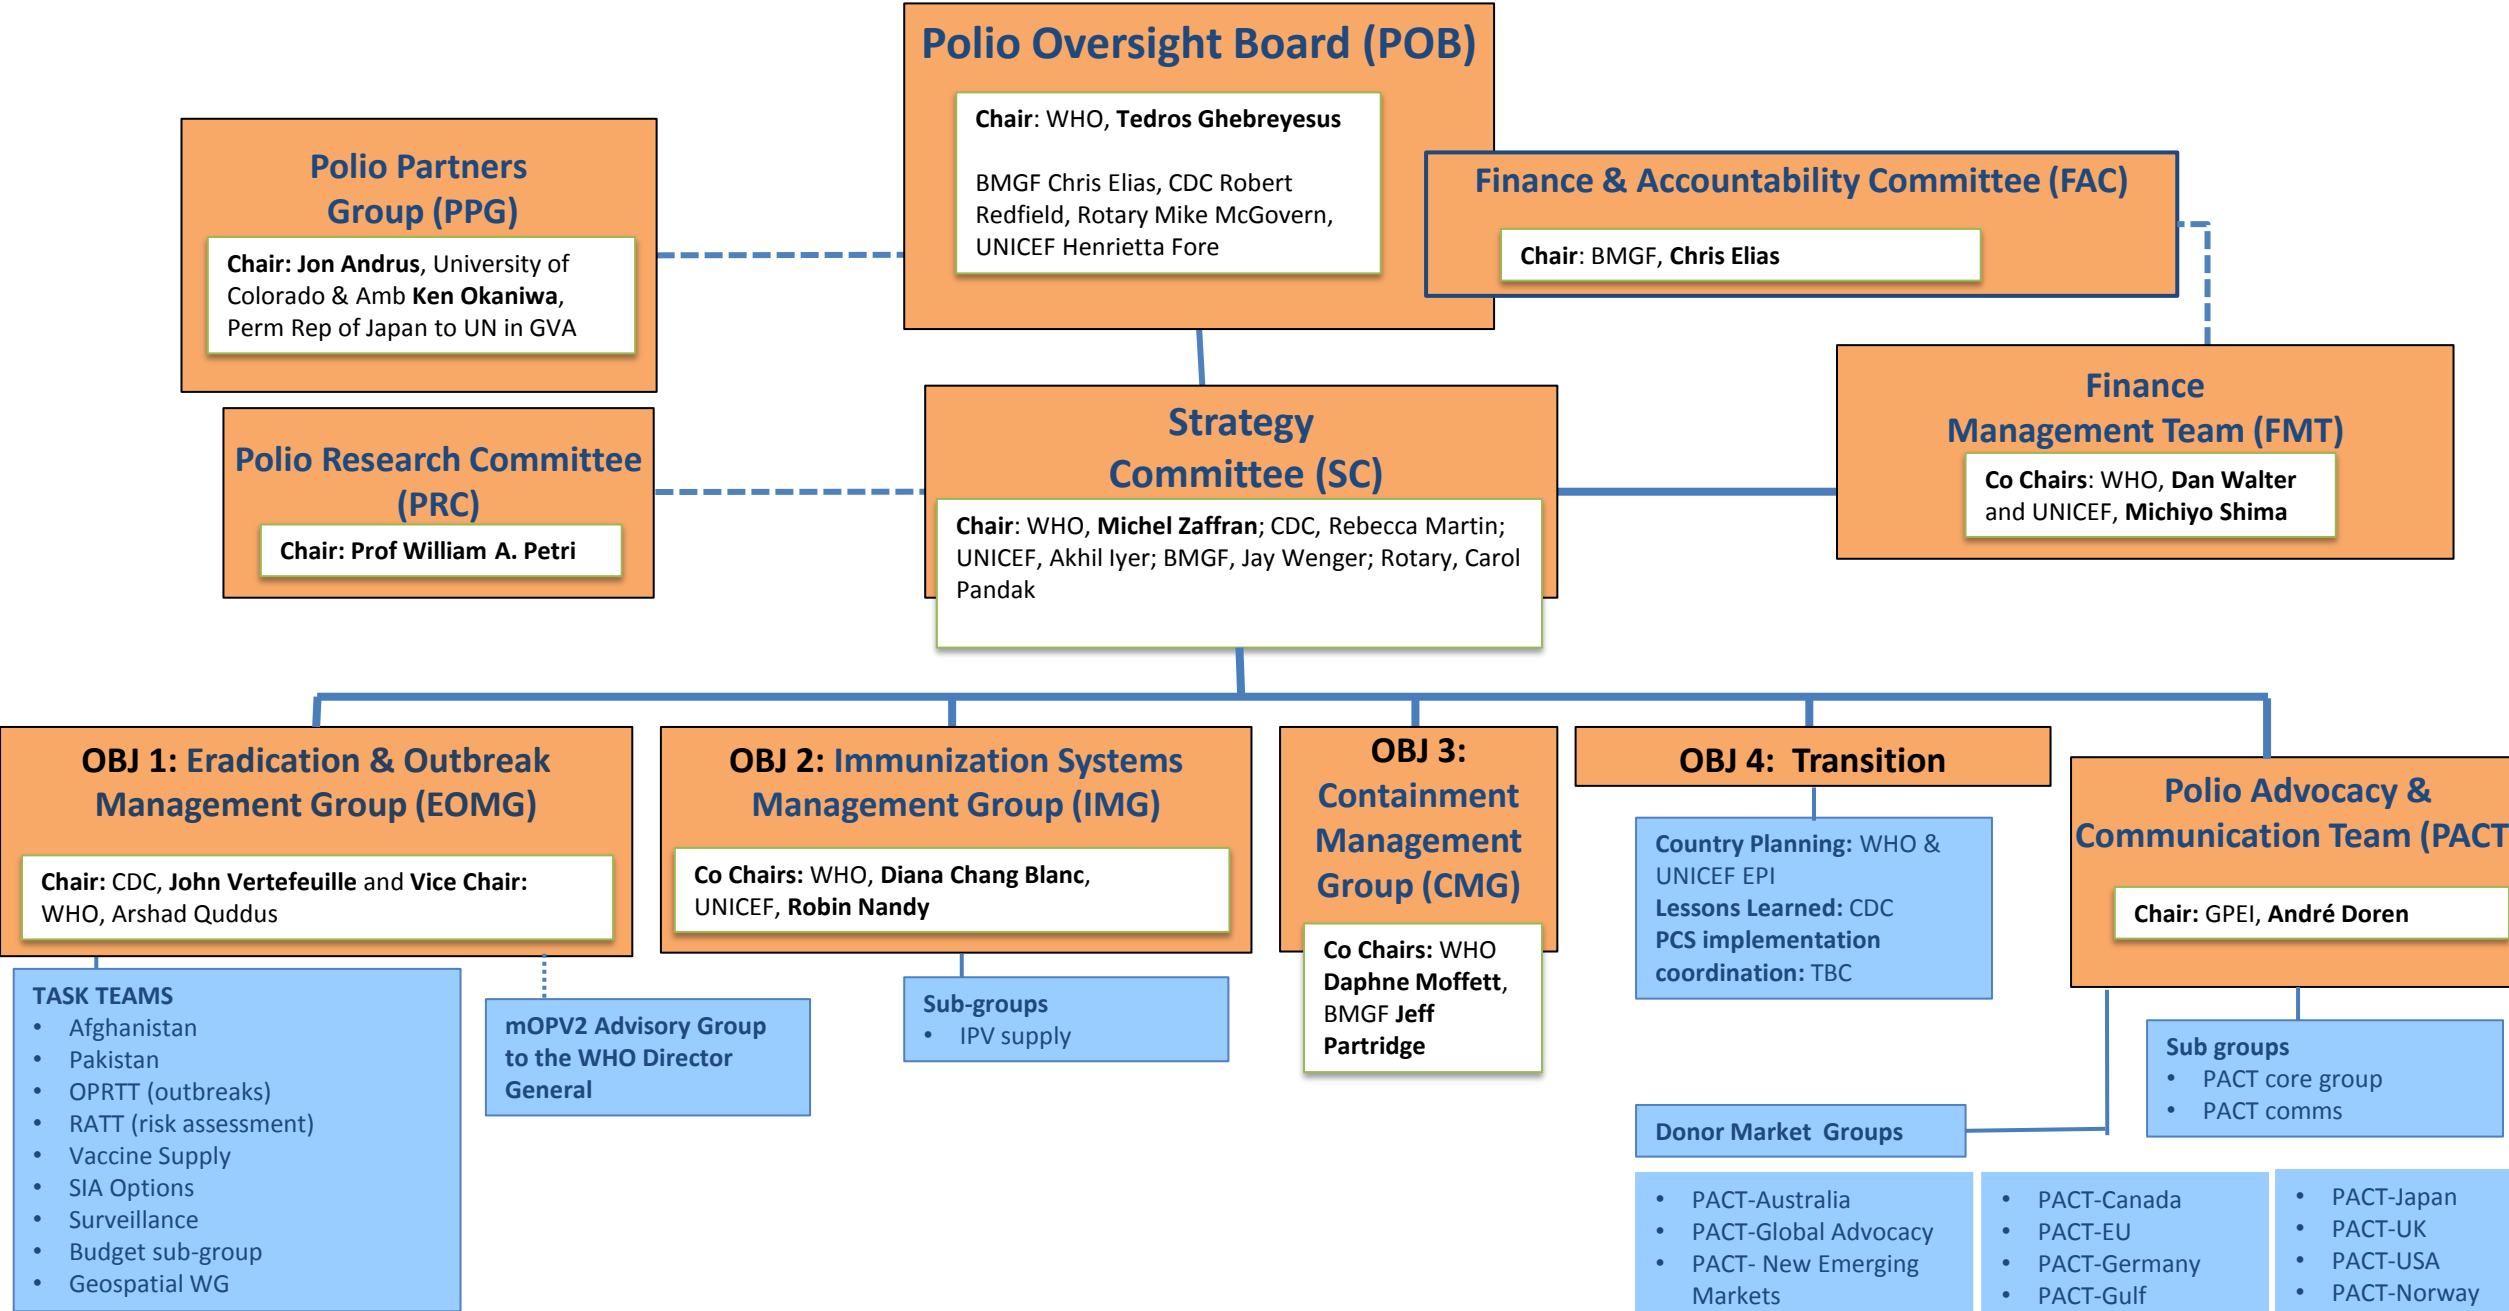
Polio Oversight Board (POB)

Chair: WHO, Tedros Ghebreyesus

BMGF Chris Elias, CDC Robert Redfield, Rotary Mike McGovern, UNICEF Henrietta Fore

Polio Partners Group (PPG)

Chair: Jon Andrus, University of Colorado & Amb Ken Okaniwa, Perm Rep of Japan to UN in GVA

Finance & Accountability Committee (FAC)

Chair: BMGF, Chris Elias

Polio Research Committee (PRC)

Chair: Prof William A. Petri

Strategy Committee (SC)

Chair: WHO, Michel Zaffran; CDC, Rebecca Martin; UNICEF, Akhil Iyer; BMGF, Jay Wenger; Rotary, Carol Pandak

Finance Management Team (FMT)

Co Chairs: WHO, Dan Walter and UNICEF, Michiyo Shima

OBJ 1: Eradication & Outbreak Management Group (EOMG)

Chair: CDC, John Vertefeuille and Vice Chair: WHO, Arshad Quddus

OBJ 2: Immunization Systems Management Group (IMG)

Co Chairs: WHO, Diana Chang Blanc, UNICEF, Robin Nandy

OBJ 3: Containment Management Group (CMG)

Co Chairs: WHO Daphne Moffett, BMGF Jeff Partridge

OBJ 4: Transition

Country Planning: WHO & UNICEF EPI
Lessons Learned: CDC
PCS implementation coordination: TBC

Polio Advocacy & Communication Team (PACT

Chair: GPEI, André Doren

TASK TEAMS
• Afghanistan
• Pakistan
• OPRTT (outbreaks)
• RATT (risk assessment)
• Vaccine Supply
• SIA Options
• Surveillance
• Budget sub-group
• Geospatial WG

mOPV2 Advisory Group to the WHO Director General

Sub-groups
• IPV supply

Sub groups
• PACT core group
• PACT comms

Donor Market Groups

• PACT-Australia
• PACT-Global Advocacy
• PACT- New Emerging Markets

• PACT-Canada
• PACT-EU
• PACT-Germany
• PACT-Gulf

• PACT-Japan
• PACT-UK
• PACT-USA
• PACT-Norway